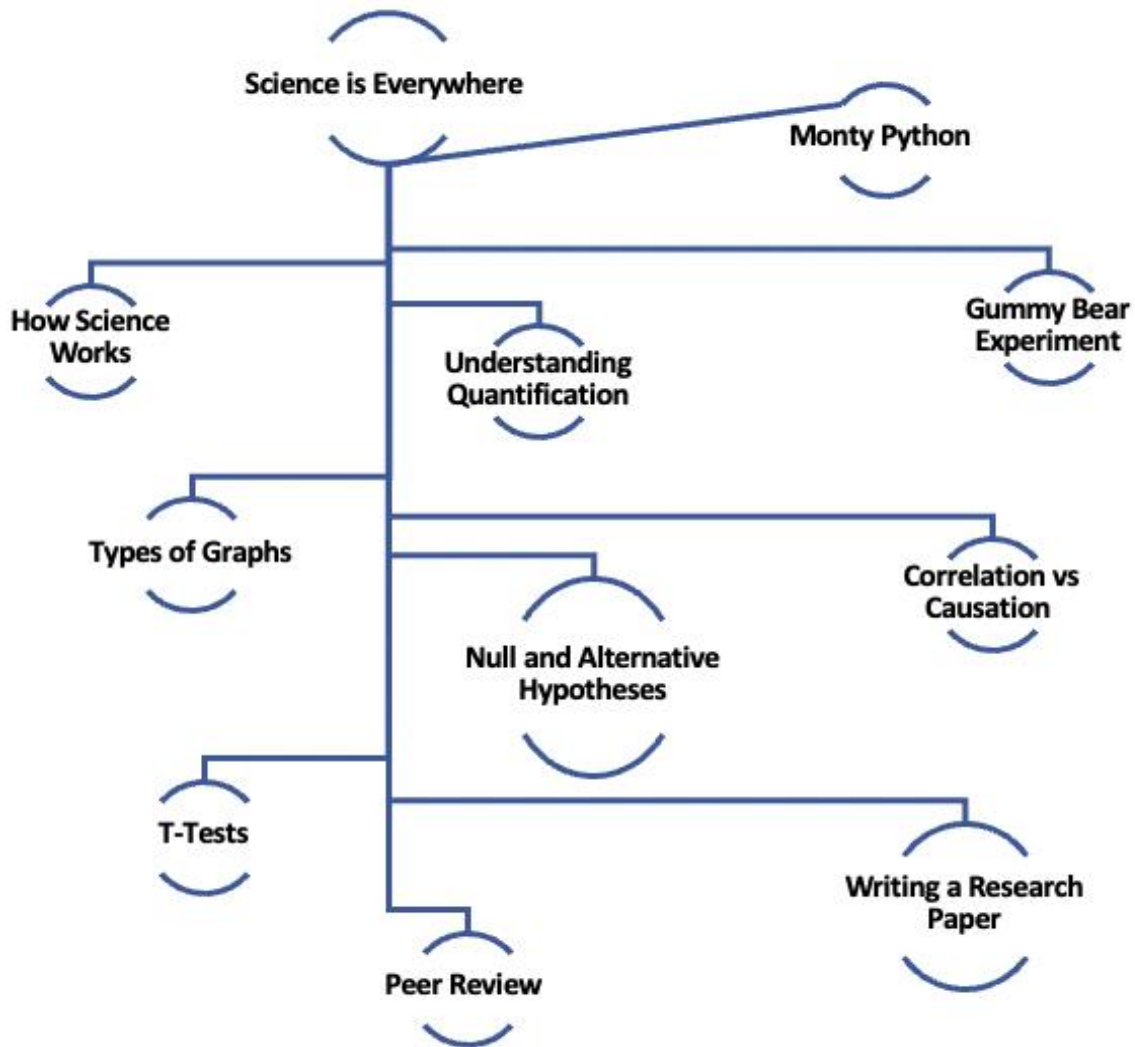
Science is Everywhere

Monty Python

How Science Works

Understanding Quantification

Gummy Bear Experiment

Types of Graphs

Correlation vs Causation

Null and Alternative Hypotheses

T-Tests

Writing a Research Paper

Peer Review